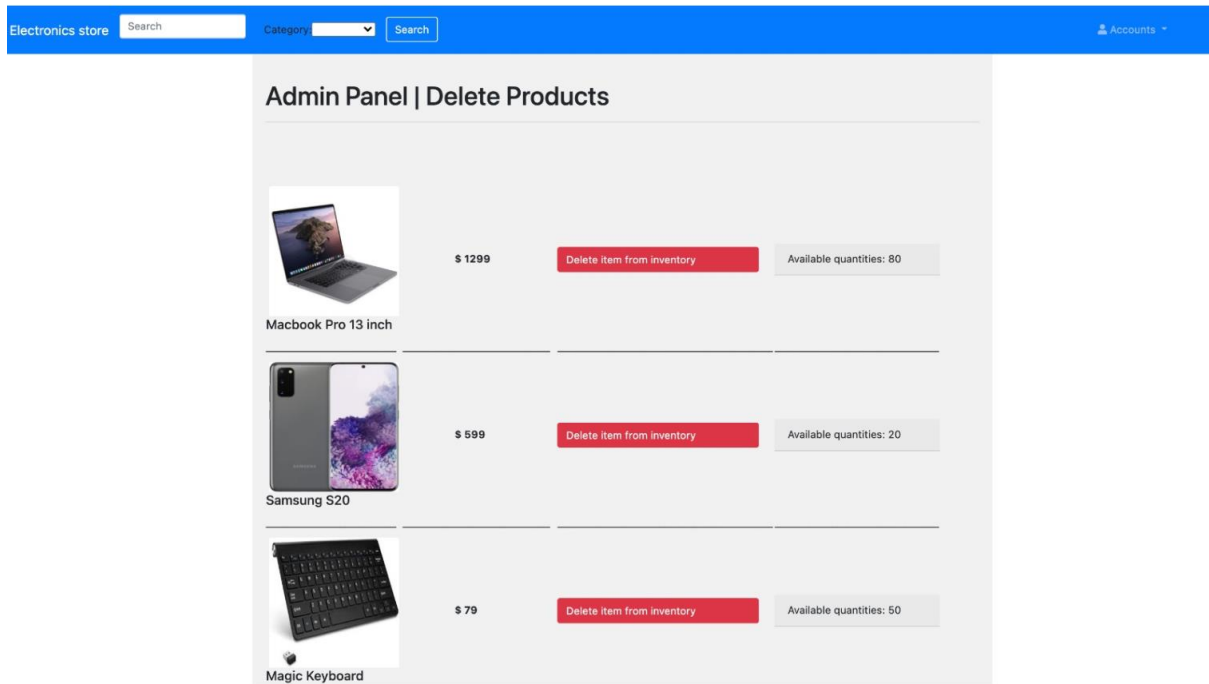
Electronics store Search Category Search Accounts

Admin Panel | Delete Products

Macbook Pro 13 inch
$ 1299
Delete item from inventory
Available quantities: 80

Samsung S20
$ 599
Delete item from inventory
Available quantities: 20

Magic Keyboard
$ 79
Delete item from inventory
Available quantities: 50